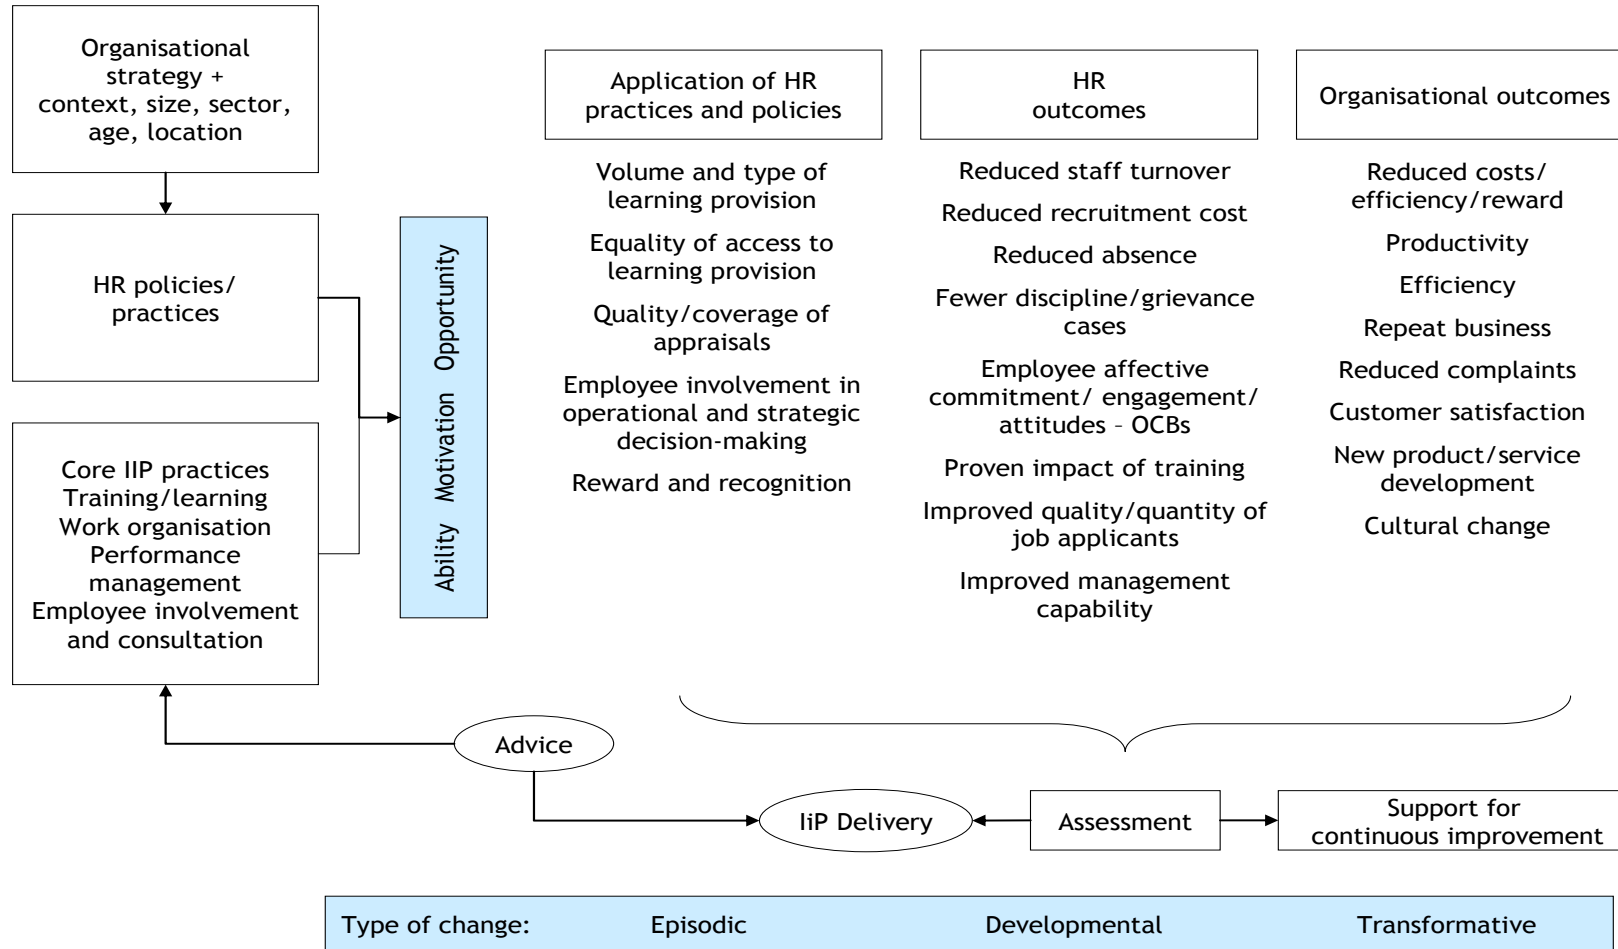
Organisational strategy + context, size, sector, age, location

HR policies/ practices

Core IIP practices
Training/learning
Work organisation
Performance management
Employee involvement and consultation

Ability Motivation Opportunity

Application of HR practices and policies

Volume and type of learning provision

Equality of access to learning provision

Quality/coverage of appraisals

Employee involvement in operational and strategic decision-making

Reward and recognition

HR outcomes

Reduced staff turnover

Reduced recruitment cost

Reduced absence

Fewer discipline/grievance cases

Employee affective commitment/ engagement/ attitudes – OCBs

Proven impact of training

Improved quality/quantity of job applicants

Improved management capability

Organisational outcomes

Reduced costs/ efficiency/reward

Productivity

Efficiency

Repeat business

Reduced complaints

Customer satisfaction

New product/service development

Cultural change

Advice

IiP Delivery

Assessment

Support for continuous improvement

Type of change: Episodic Developmental Transformative